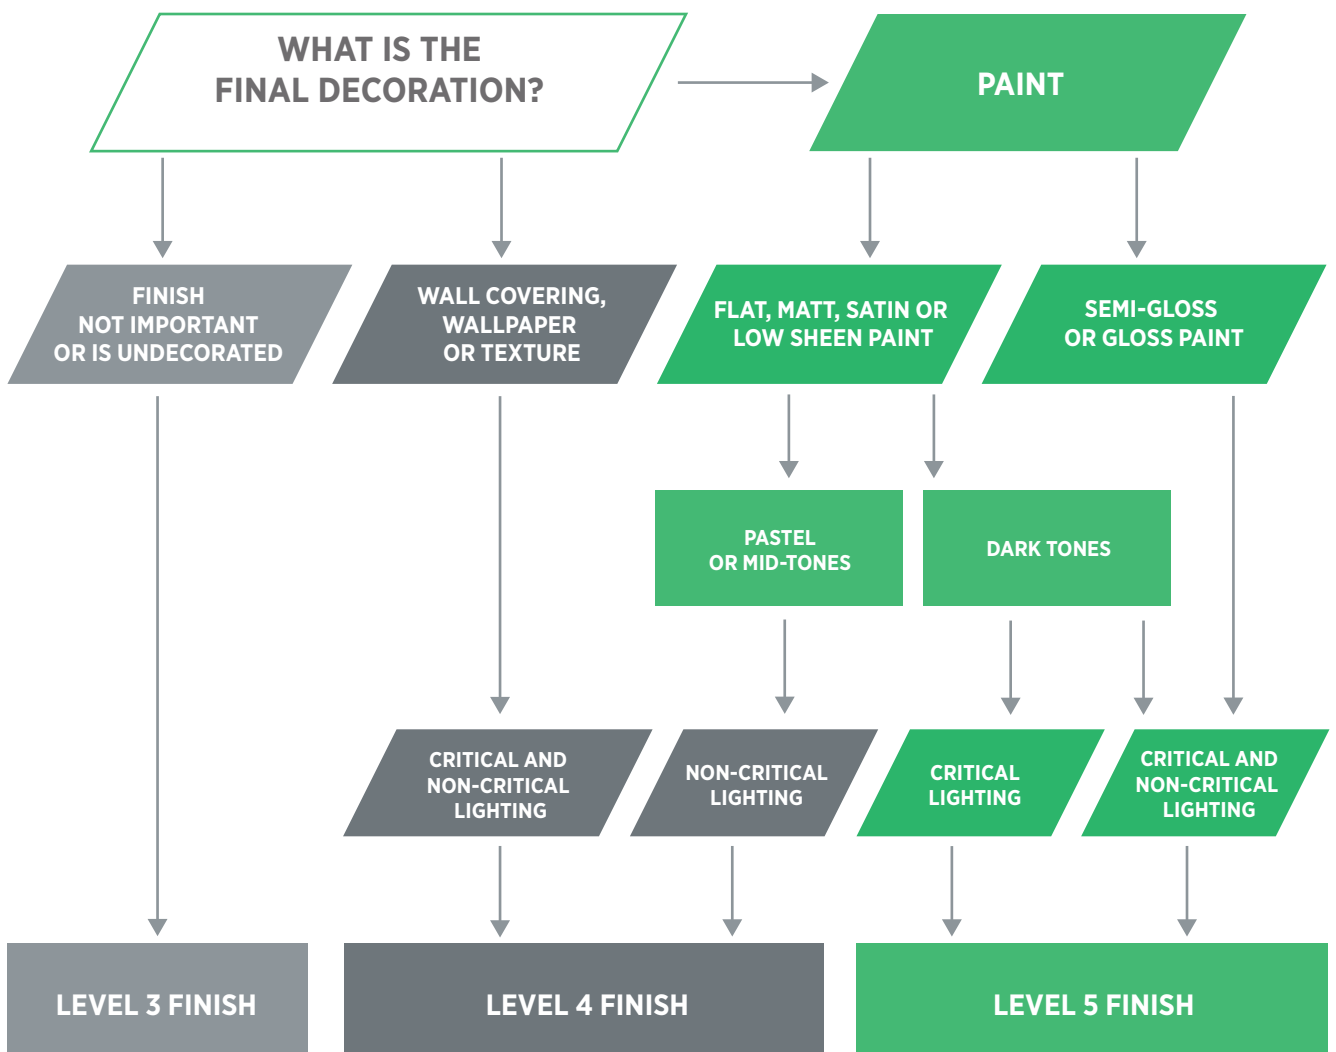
WHAT IS THE FINAL DECORATION?

PAINT

FINISH NOT IMPORTANT OR IS UNDECORATED

WALL COVERING, WALLPAPER OR TEXTURE

FLAT, MATT, SATIN OR LOW SHEEN PAINT

SEMI-GLOSS OR GLOSS PAINT

PASTEL OR MID-TONES

DARK TONES

CRITICAL AND NON-CRITICAL LIGHTING

NON-CRITICAL LIGHTING

CRITICAL LIGHTING

CRITICAL AND NON-CRITICAL LIGHTING

LEVEL 3 FINISH

LEVEL 4 FINISH

LEVEL 5 FINISH